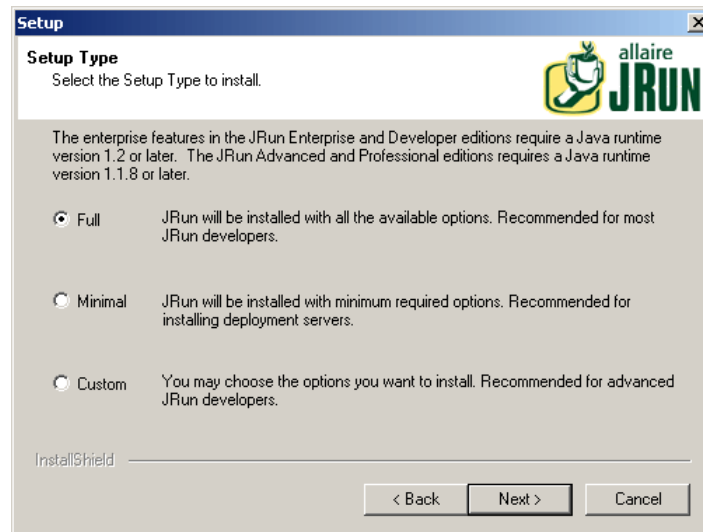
Setup

Setup Type
Select the Setup Type to install.

allaire JRUN

The enterprise features in the JRun Enterprise and Developer editions require a Java runtime version 1.2 or later. The JRun Advanced and Professional editions requires a Java runtime version 1.1.8 or later.

Full JRun will be installed with all the available options. Recommended for most JRun developers.

Minimal JRun will be installed with minimum required options. Recommended for installing deployment servers.

Custom You may choose the options you want to install. Recommended for advanced JRun developers.

InstallShield

< Back Next > Cancel